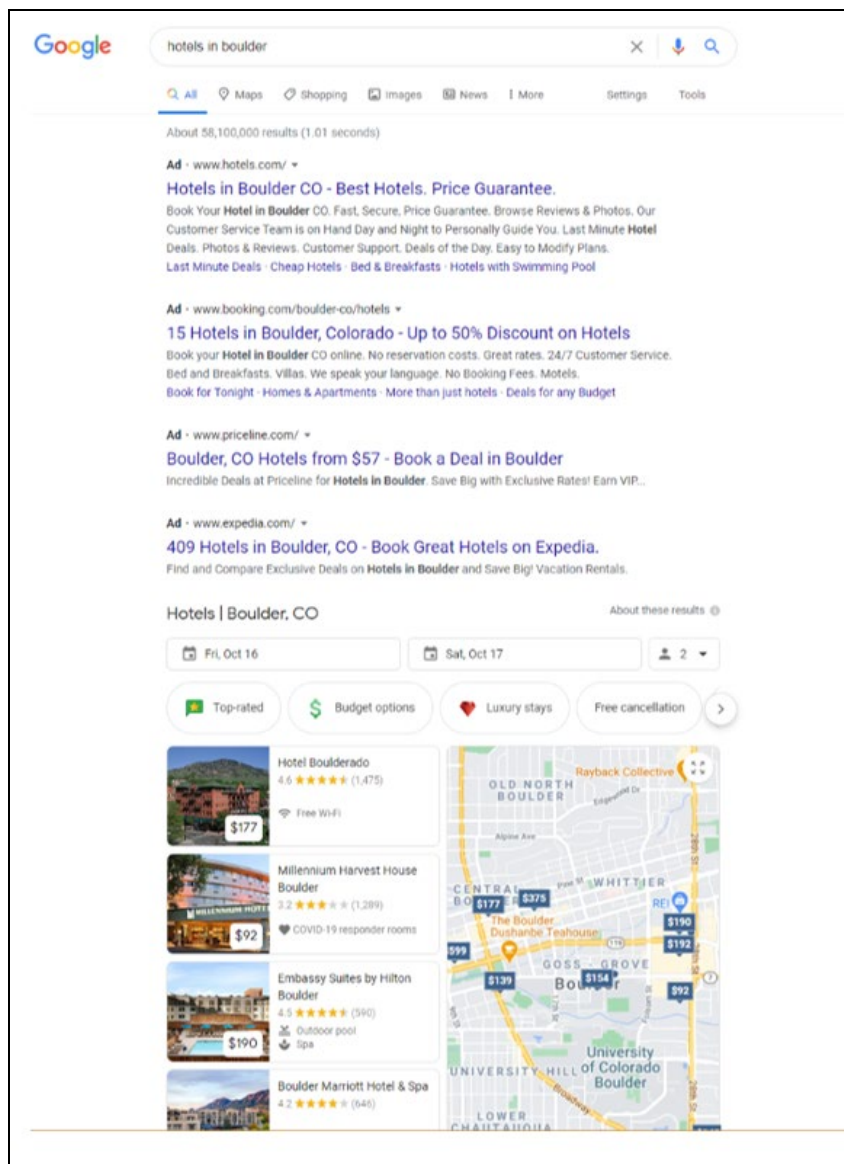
Google

hotels in boulder

All Maps Shopping Images News More Settings Tools

About 58,100,000 results (1.01 seconds)

Ad · www.hotels.com/

Hotels in Boulder CO - Best Hotels. Price Guarantee.

Book Your **Hotel in Boulder** CO. Fast, Secure, Price Guarantee. Browse Reviews & Photos. Our Customer Service Team is on Hand Day and Night to Personally Guide You. Last Minute **Hotel** Deals. Photos & Reviews. Customer Support. Deals of the Day. Easy to Modify Plans.

Last Minute Deals · Cheap Hotels · Bed & Breakfasts · Hotels with Swimming Pool

Ad · www.booking.com/boulder-co/hotels

15 Hotels in Boulder, Colorado - Up to 50% Discount on Hotels

Book your **Hotel in Boulder** CO online. No reservation costs. Great rates. 24/7 Customer Service. Bed and Breakfasts. Villas. We speak your language. No Booking Fees. Motels.

Book for Tonight · Homes & Apartments · More than just hotels · Deals for any Budget

Ad · www.priceline.com/

Boulder, CO Hotels from $57 - Book a Deal in Boulder

Incredible Deals at Priceline for **Hotels in Boulder**. Save Big with Exclusive Rates! Earn VIP...

Ad · www.expedia.com/

409 Hotels in Boulder, CO - Book Great Hotels on Expedia.

Find and Compare Exclusive Deals on **Hotels in Boulder** and Save Big! Vacation Rentals.

Hotels | Boulder, CO

About these results

Fri, Oct 16

Sat, Oct 17

2

Top-rated

Budget options

Luxury stays

Free cancellation

Hotel Boulderado
4.6 ★★★★★ (1,475)
Free Wi-Fi
$177

Millennium Harvest House Boulder
3.2 ★★★★★ (1,289)
COVID-19 responder rooms
$92

Embassy Suites by Hilton Boulder
4.5 ★★★★★ (590)
Outdoor pool
Spa
$190

Boulder Marriott Hotel & Spa
4.2 ★★★★★ (646)

Rayback Collective
OLD NORTH BOULDER
Alpine Ave
CENTRAL BOULDER
WHITTIER
$177
$375
REI
$190
The Boulder Dushanbe Teahouse
$192
$99
GOSS - GROVE
$139
$154
Boulder
$92
28th St
University of Colorado Boulder
UNIVERSITY HILL
Broadway
LOWER CHAUTAUQUA